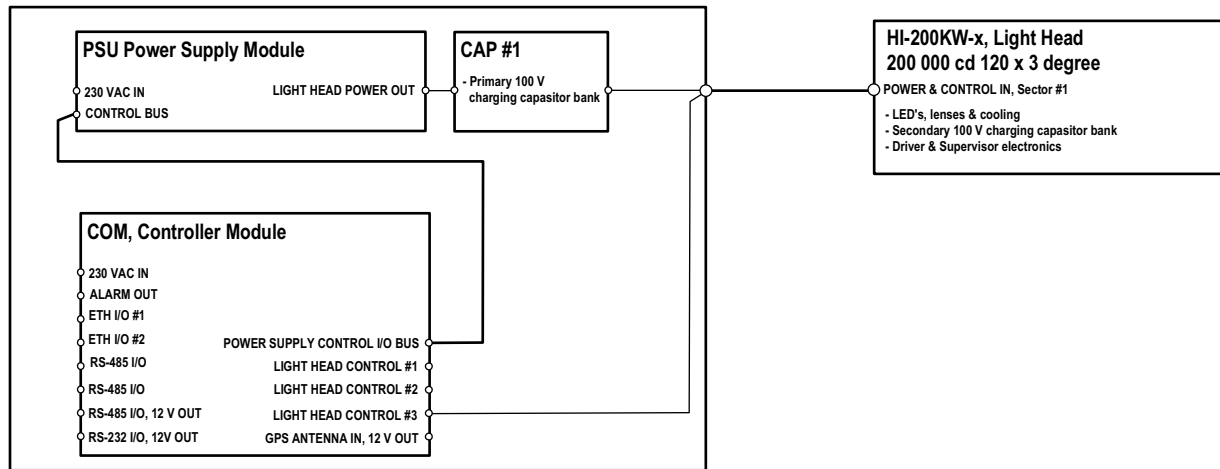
PSU Power Supply Module

230 VAC IN
CONTROL BUS
LIGHT HEAD POWER OUT

CAP #1

- Primary 100 V charging capasitor bank

HI-200KW-x, Light Head
200 000 cd 120 x 3 degree

POWER & CONTROL IN, Sector #1

- LED's, lenses & cooling
- Secondary 100 V charging capasitor bank
- Driver & Supervisor electronics

COM, Controller Module

230 VAC IN
ALARM OUT
ETH I/O #1
ETH I/O #2
RS-485 I/O
RS-485 I/O
RS-485 I/O, 12 V OUT
RS-232 I/O, 12V OUT

POWER SUPPLY CONTROL I/O BUS
LIGHT HEAD CONTROL #1
LIGHT HEAD CONTROL #2
LIGHT HEAD CONTROL #3
GPS ANTENNA IN, 12 V OUT